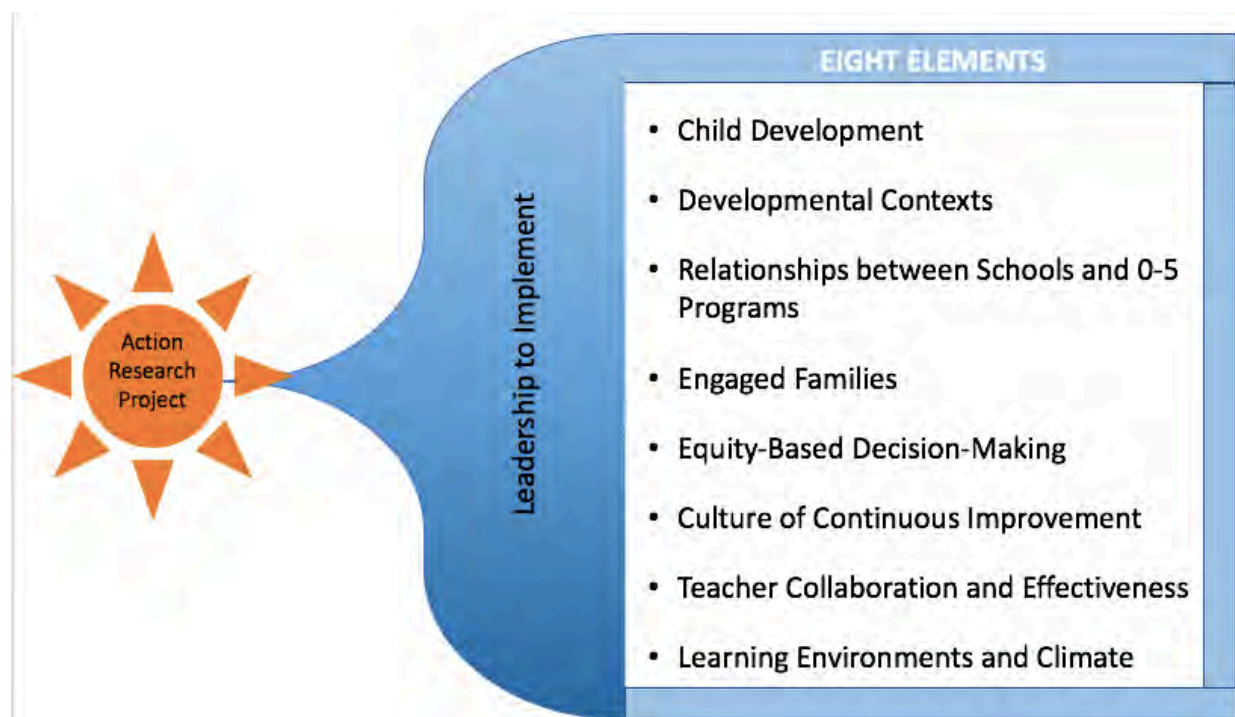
Action Research Project

Leadership to Implement

EIGHT ELEMENTS

- Child Development
- Developmental Contexts
- Relationships between Schools and 0-5 Programs
- Engaged Families
- Equity-Based Decision-Making
- Culture of Continuous Improvement
- Teacher Collaboration and Effectiveness
- Learning Environments and Climate